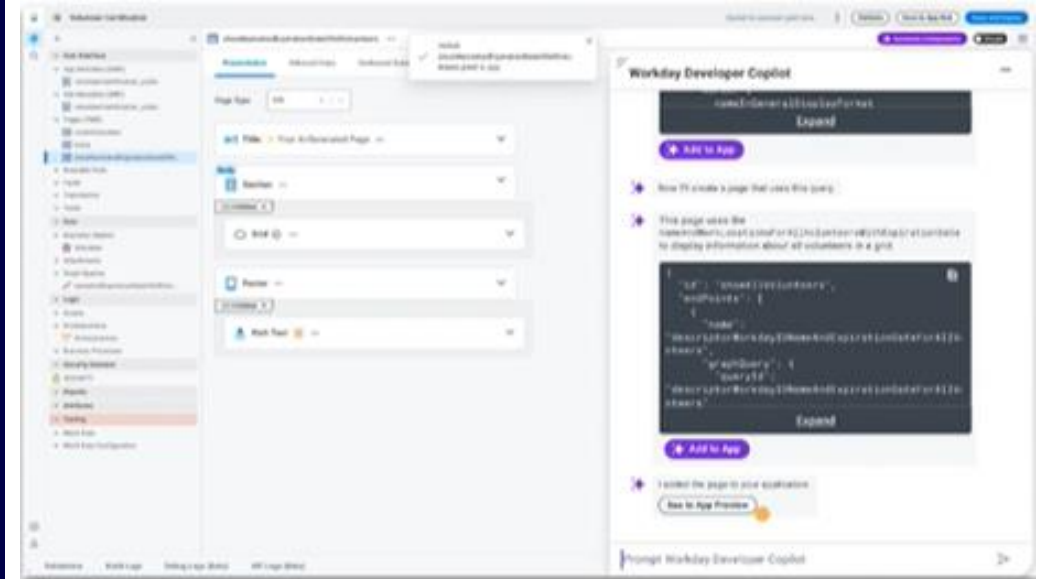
Workday Developer Copilot

nameInGeneralDisplayFormat

Expand

Add to App

Now I'll create a page that uses this query.

This page uses the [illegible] to display information about all volunteers in a grid.

{
"id": "showAllVolunteers",
"endPoints": [
{
"name": "descriptorWorkdayIDNameAndExpirationDateForAllVolunteers",
"graphQuery": {
"queryId": "descriptorWorkdayIDNameAndExpirationDateForAllVolunteers"

Expand

Add to App

I added the page to your application.

See in App Preview

Prompt Workday Developer Copilot

Volunteer Certification

Presentation

Page Type

Title

Section

Grid

Footer

Rich Text